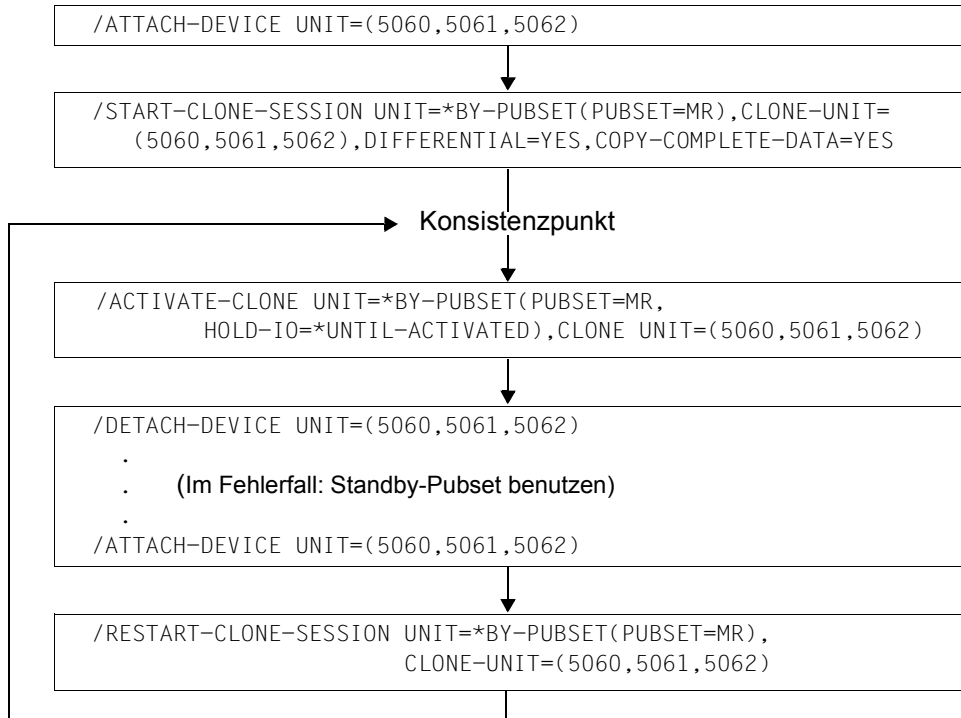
/ATTACH-DEVICE UNIT=(5060,5061,5062)

/START-CLONE-SESSION UNIT=*BY-PUBSET(PUBSET=MR),CLONE-UNIT=
(5060,5061,5062),DIFFERENTIAL=YES,COPY-COMPLETE-DATA=YES

Konsistenzpunkt

/ACTIVATE-CLONE UNIT=*BY-PUBSET(PUBSET=MR,
HOLD-IO=*UNTIL-ACTIVATED),CLONE UNIT=(5060,5061,5062)

/DETACH-DEVICE UNIT=(5060,5061,5062)
.
. (Im Fehlerfall: Standby-Pubset benutzen)
.
/ATTACH-DEVICE UNIT=(5060,5061,5062)

/RESTART-CLONE-SESSION UNIT=*BY-PUBSET(PUBSET=MR),
CLONE-UNIT=(5060,5061,5062)